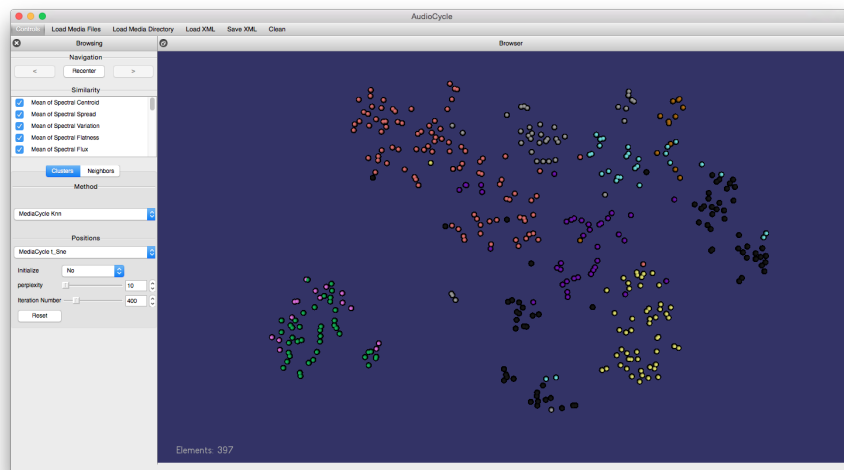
AudioCycle

Controls | Load Media Files | Load Media Directory | Load XML | Save XML | Clean

Browsing

Navigation

< | Recenter | >

Similarity

Mean of Spectral Centroid
Mean of Spectral Spread
Mean of Spectral Variation
Mean of Spectral Flatness
Mean of Spectral Flux

Clusters | Neighbors

Method

MediaCycle Knn

Positions

MediaCycle t_Sne

Initialize No

perplexity 10

Iteration Number 400

Reset

Browser

Elements: 397